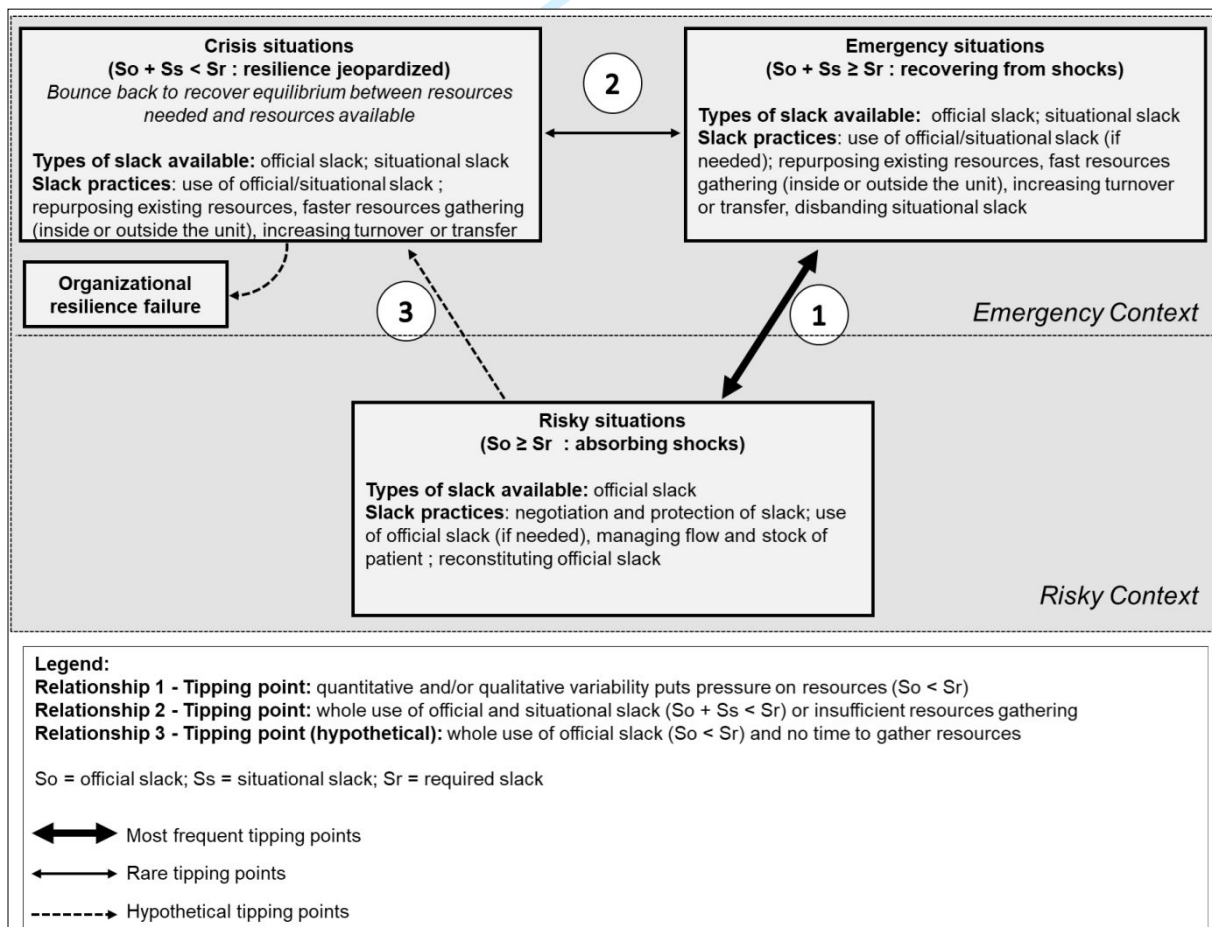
**Crisis situations**
**(So + Ss < Sr : resilience jeopardized)**
*Bounce back to recover equilibrium between resources needed and resources available*

**Types of slack available:** official slack; situational slack
**Slack practices**: use of official/situational slack ; repurposing existing resources, faster resources gathering (inside or outside the unit), increasing turnover or transfer

2

**Emergency situations**
**(So + Ss ≥ Sr : recovering from shocks)**

**Types of slack available:** official slack; situational slack
**Slack practices**: use of official/situational slack (if needed); repurposing existing resources, fast resources gathering (inside or outside the unit), increasing turnover or transfer, disbanding situational slack

**Organizational resilience failure**

3

1

*Emergency Context*

**Risky situations**
**(So ≥ Sr : absorbing shocks)**

**Types of slack available:** official slack
**Slack practices**: negotiation and protection of slack; use of official slack (if needed), managing flow and stock of patient ; reconstituting official slack

*Risky Context*

**Legend:**
**Relationship 1 - Tipping point:** quantitative and/or qualitative variability puts pressure on resources (So < Sr)
**Relationship 2 - Tipping point:** whole use of official and situational slack (So + Ss < Sr) or insufficient resources gathering
**Relationship 3 - Tipping point (hypothetical):** whole use of official slack (So < Sr) and no time to gather resources

So = official slack; Ss = situational slack; Sr = required slack

Most frequent tipping points

Rare tipping points

Hypothetical tipping points